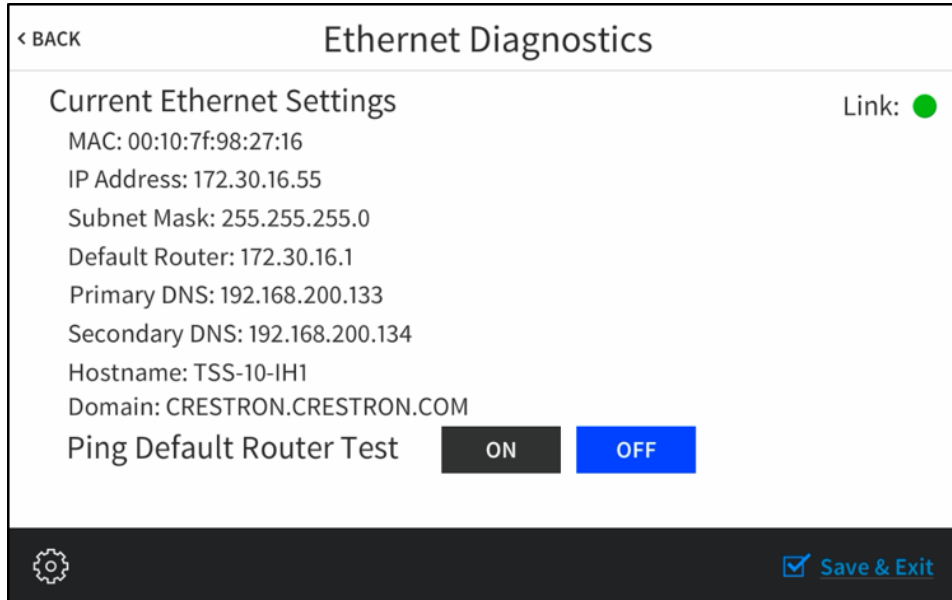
< BACK

Ethernet Diagnostics

Current Ethernet Settings

Link:

MAC: 00:10:7f:98:27:16

IP Address: 172.30.16.55

Subnet Mask: 255.255.255.0

Default Router: 172.30.16.1

Primary DNS: 192.168.200.133

Secondary DNS: 192.168.200.134

Hostname: TSS-10-IH1

Domain: CRESTRON.CRESTRON.COM

Ping Default Router Test

ON

OFF

Save & Exit